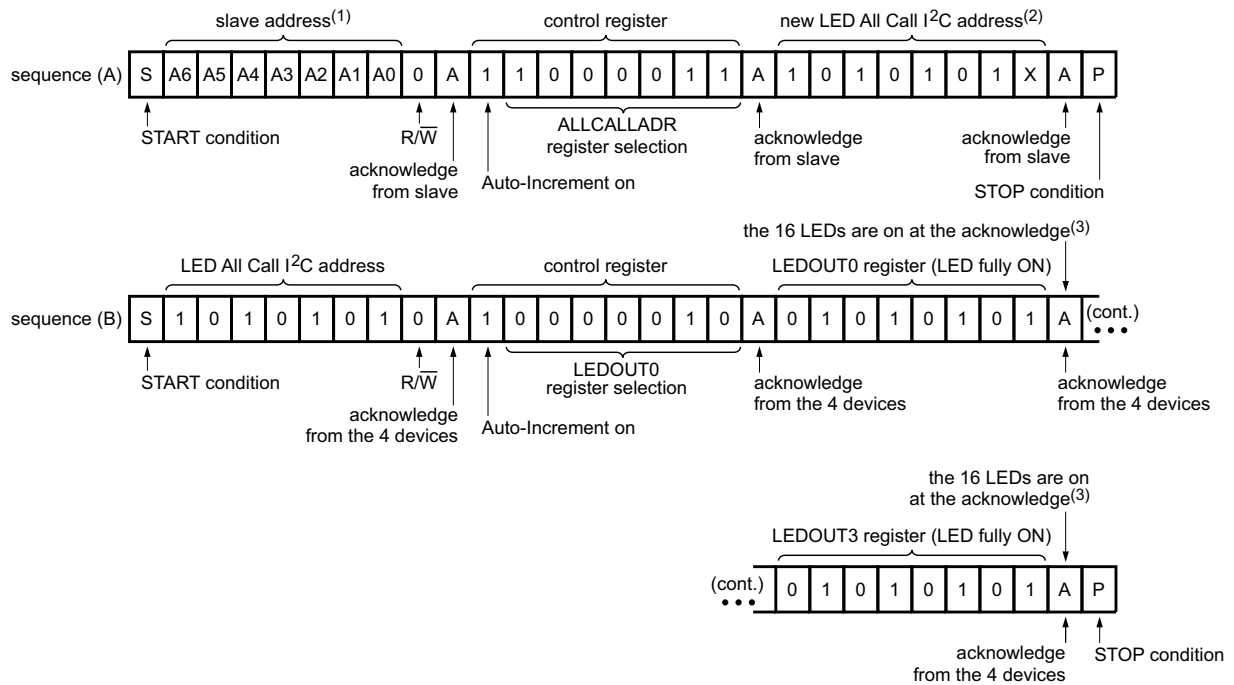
slave address$^{(1)}$

control register

new LED All Call $I^2C$ address$^{(2)}$

sequence (A)

| S | A6 | A5 | A4 | A3 | A2 | A1 | A0 | 0 | A | 1 | 1 | 0 | 0 | 0 | 0 | 1 | 1 | A | 1 | 0 | 1 | 0 | 1 | 0 | 1 | X | A | P |
|---|---|---|---|---|---|---|---|---|---|---|---|---|---|---|---|---|---|---|---|---|---|---|---|---|---|---|---|---|

START condition

$R/\overline{W}$

acknowledge from slave

Auto-Increment on

ALLCALLADR register selection

acknowledge from slave

acknowledge from slave

STOP condition

the 16 LEDs are on at the acknowledge$^{(3)}$

LED All Call $I^2C$ address

control register

LEDOUT0 register (LED fully ON)

sequence (B)

| S | 1 | 0 | 1 | 0 | 1 | 0 | 1 | 0 | A | 1 | 0 | 0 | 0 | 0 | 0 | 1 | 0 | A | 0 | 1 | 0 | 1 | 0 | 1 | 0 | 1 | A | (cont.) |
|---|---|---|---|---|---|---|---|---|---|---|---|---|---|---|---|---|---|---|---|---|---|---|---|---|---|---|---|---|

START condition

$R/\overline{W}$

acknowledge from the 4 devices

Auto-Increment on

LEDOUT0 register selection

acknowledge from the 4 devices

acknowledge from the 4 devices

the 16 LEDs are on at the acknowledge$^{(3)}$

LEDOUT3 register (LED fully ON)

| (cont.) | 0 | 1 | 0 | 1 | 0 | 1 | 0 | 1 | A | P |
|---|---|---|---|---|---|---|---|---|---|---|

acknowledge from the 4 devices

STOP condition